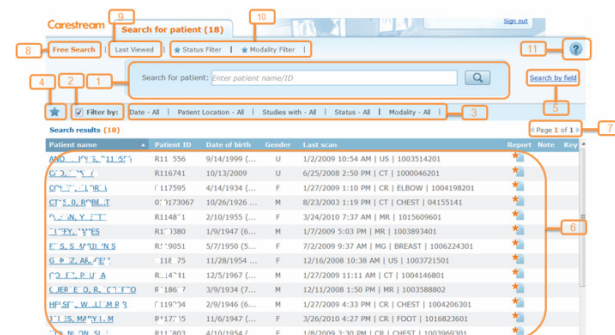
Carestream

Search for patient (18)

Sign out

8 Free Search | 9 Last Viewed | 10 Status Filter | Modality Filter

11 ?

Search for patient: Enter patient name/ID

1

4 2 Filter by: Date - All | Patient Location - All | Studies with - All | Status - All | Modality - All 3

Search by field 5

Search results (18)

Page 1 of 1 7

| Patient name | Patient ID | Date of birth | Gender | Last scan | Report | Note | Key |
|---|---|---|---|---|---|---|---|
| AND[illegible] | R11 556 | 9/14/1999 ([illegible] | U | 1/2/2009 10:54 AM \| US \| 1003514201 | | | |
| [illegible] | R116741 | 10/13/2009 | U | 6/25/2008 2:50 PM \| CT \| 1000046201 | | | |
| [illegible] | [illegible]17595 | 4/14/1934 ([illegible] | F | 1/27/2009 1:10 PM \| CR \| ELBOW \| 1004198201 | | | |
| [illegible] | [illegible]173067 | 10/26/1926 ([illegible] | M | 8/23/2003 1:19 PM \| CT \| CHEST \| 04155141 | | | |
| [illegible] | R1148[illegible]1 | 2/10/1955 ([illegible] | F | 3/24/2010 7:37 AM \| MR \| 1015609601 | | | |
| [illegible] | R1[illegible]3380 | 1/9/1947 (6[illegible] | M | 1/27/2009 5:53 PM \| MG \| 1003893401 | | | |
| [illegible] | R1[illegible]9051 | 5/7/1950 (5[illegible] | F | 7/2/2009 9:37 AM \| MG \| BREAST \| 1006224301 | | | |
| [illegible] | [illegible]1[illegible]75 | 11/28/1954 | F | 12/16/2008 10:38 AM \| US \| 1003721501 | | | |
| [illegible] | R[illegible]4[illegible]1 | 12/5/1967 ([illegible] | M | 1/27/2009 11:11 AM \| CT \| 1004146801 | | | |
| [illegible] | F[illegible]186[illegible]7 | 3/9/1934 (7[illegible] | M | 12/11/2008 1:50 PM \| MR \| 1003588802 | | | |
| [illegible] | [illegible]119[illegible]4 | 2/9/1946 (6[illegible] | M | 1/27/2009 4:33 PM \| CR \| CHEST \| 1004206301 | | | |
| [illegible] | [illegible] | 11/6/1947 ([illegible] | F | 3/26/2010 4:27 PM \| CR \| FOOT \| 1016823601 | | | |
| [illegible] | R11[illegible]03 | 4/10/1957 ([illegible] | F | 1/8/2009 3:30 PM \| CT \| CHEST \| 1003969301 | | | |

6